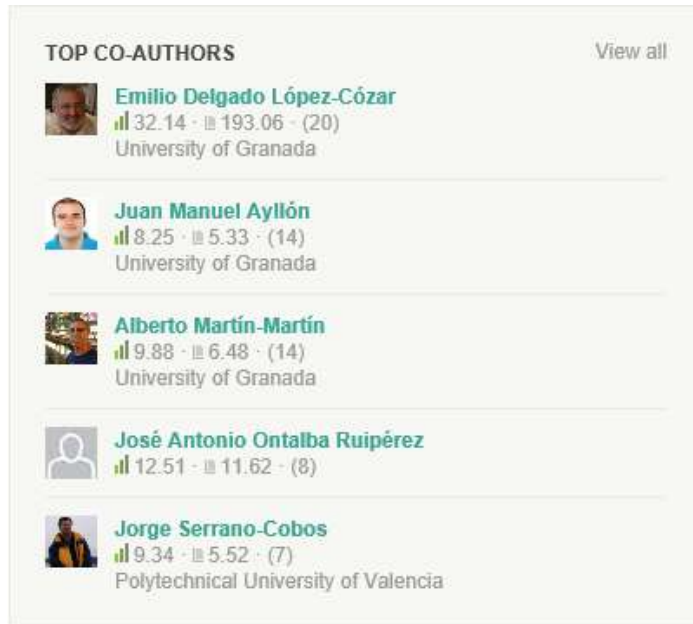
TOP CO-AUTHORS

View all

Emilio Delgado López-Cózar
32.14 · 193.06 · (20)
University of Granada

Juan Manuel Ayllón
8.25 · 5.33 · (14)
University of Granada

Alberto Martín-Martín
9.88 · 6.48 · (14)
University of Granada

José Antonio Ontalba Ruipérez
12.51 · 11.62 · (8)

Jorge Serrano-Cobos
9.34 · 5.52 · (7)
Polytechnical University of Valencia